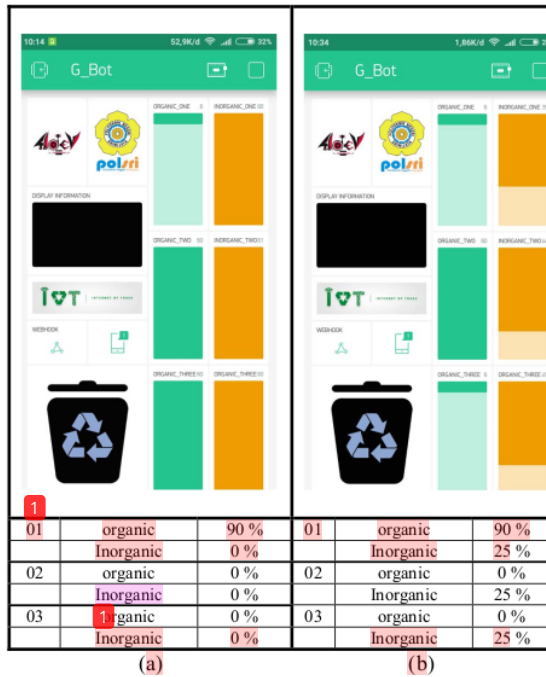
10:14 52,9K/d 32%
G_Bot
ORGANIC_ONE 0 INORGANIC_ONE 00
polsri
DISPLAY INFORMATION
ORGANIC_TWO 00 INORGANIC_TWO 11
IOT INTERNET OF THINGS
WEBHOOK
ORGANIC_THREE 00 INORGANIC_THREE 00

10:34 1,86K/d 2
G_Bot
ORGANIC_ONE INORGANIC_ONE
polsri
DISPLAY INFORMATION
ORGANIC_TWO 00 INORGANIC_TWO
IOT INTERNET OF THINGS
WEBHOOK
ORGANIC_THREE 0 ORGANIC_THREE

1

| 01 | organic | 90 % |
|---|---|---|
| | Inorganic | 0 % |
| 02 | organic | 0 % |
| | Inorganic | 0 % |
| 03 | 1 organic | 0 % |
| | Inorganic | 0 % |

(a)

| 01 | organic | 90 % |
|---|---|---|
| | Inorganic | 25 % |
| 02 | organic | 0 % |
| | Inorganic | 25 % |
| 03 | organic | 0 % |
| | Inorganic | 25 % |

(b)